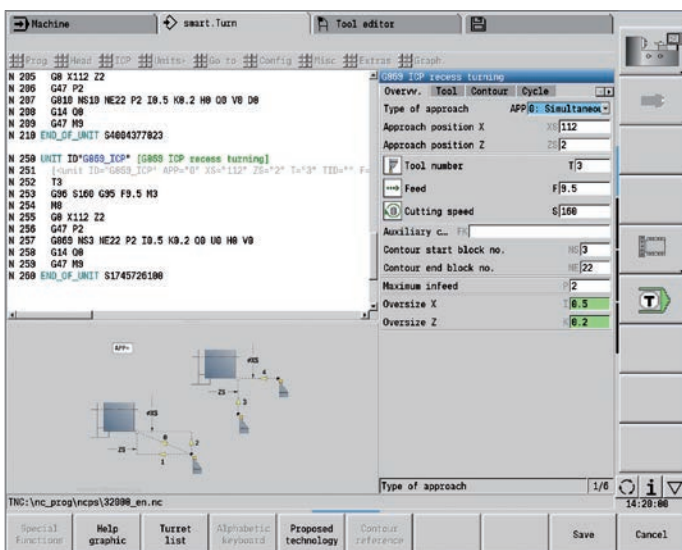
Machine | smart.Turn | Tool editor

Prog | Head | ICP | Units | Go to | Config | Misc | Extras | Graph.

N 205 G0 X112 Z2
N 206 G47 P2
N 207 G810 NS10 NE22 P2 I0.5 K0.2 H0 Q0 V0 D0
N 208 G14 Q0
N 209 G47 M9
N 210 END_OF_UNIT S4004377023

N 250 UNIT ID"G869_ICP" [G869 ICP recess turning]
N 251 [<unit ID="G869_ICP" APP="0" XS="112" ZS="2" T="3" TID="" F=
N 252 T3
N 253 G96 S160 G95 F9.5 M3
N 254 M8
N 255 G0 X112 Z2
N 256 G47 P2
N 257 G869 NS3 NE22 P2 I0.5 K0.2 Q0 U0 H0 V0
N 258 G14 Q0
N 259 G47 M9
N 260 END_OF_UNIT S1745726100

APP=
#XS
ZS
#XS
ZS

G869 ICP recess turning
Overvw. | Tool | Contour | Cycle
Type of approach | APP | 0: Simultaneou
Approach position X | XS | 112
Approach position Z | ZS | 2
Tool number | T | 3
Feed | F | 9.5
Cutting speed | S | 160
Auxiliary c... | FK |
Contour start block no. | NS | 3
Contour end block no. | NE | 22
Maximum infeed | P | 2
Oversize X | I | 0.5
Oversize Z | K | 0.2

Type of approach | 1/6

TNC:\nc_prog\ncps\32080_en.nc

14:20:00

Special functions | Help graphic | Turret list | Alphabetic keyboard | Proposed technology | Contour reference | | | Save | Cancel